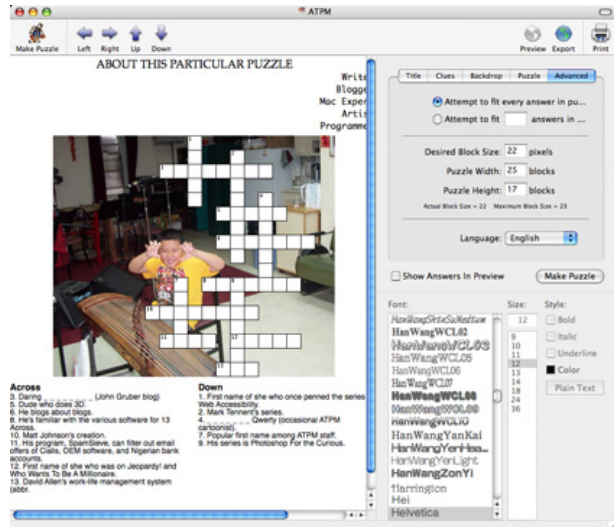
ATPM

Make Puzzle Left Right Up Down Preview Export Print

ABOUT THIS PARTICULAR PUZZLE

Write
Blogge
Mac Exper
Artis
Programme

Across
3. Daring ________ (John Gruber blog)
5. Dude who does 3D.
6. He blogs about blogs.
8. He's familiar with the various software for 13 Across.
10. Matt Johnson's creation.
11. His program, SpamSieve, can filter out email offers of Cialis, OEM software, and Nigerian bank accounts.
12. First name of she who was on Jeopardy! and Who Wants To Be A Millionaire.
13. David Allen's work-life management system (abbr.

Down
1. First name of she who once penned the series Web Accessibility.
2. Mark Tennent's series.
4. ________ Qwerty (occasional ATPM cartoonist).
7. Popular first name among ATPM staff.
9. His series is Photoshop For the Curious.

Title Clues Backdrop Puzzle Advanced

Attempt to fit every answer in pu...
Attempt to fit [ ] answers in ...

Desired Block Size: 22 pixels
Puzzle Width: 25 blocks
Puzzle Height: 17 blocks
Actual Block Size = 22 Maximum Block Size = 23

Language: English

Show Answers In Preview
Make Puzzle

Font:
HanWangShinSuMedium
HanWangWCL02
HanWangWCL03
HanWangWCL05
HanWangWCL06
HanWangWCL07
HanWangWCL08
HanWangWCL09
HanWangWCL10
HanWangYanKai
HanWangYenHeavy
HanWangYenLight
HanWangZonYi
Harrington
Hei
Helvetica

Size:
12
9
10
11
12
13
14
18
24
36

Style:
Bold
Italic
Underline
Color
Plain Text